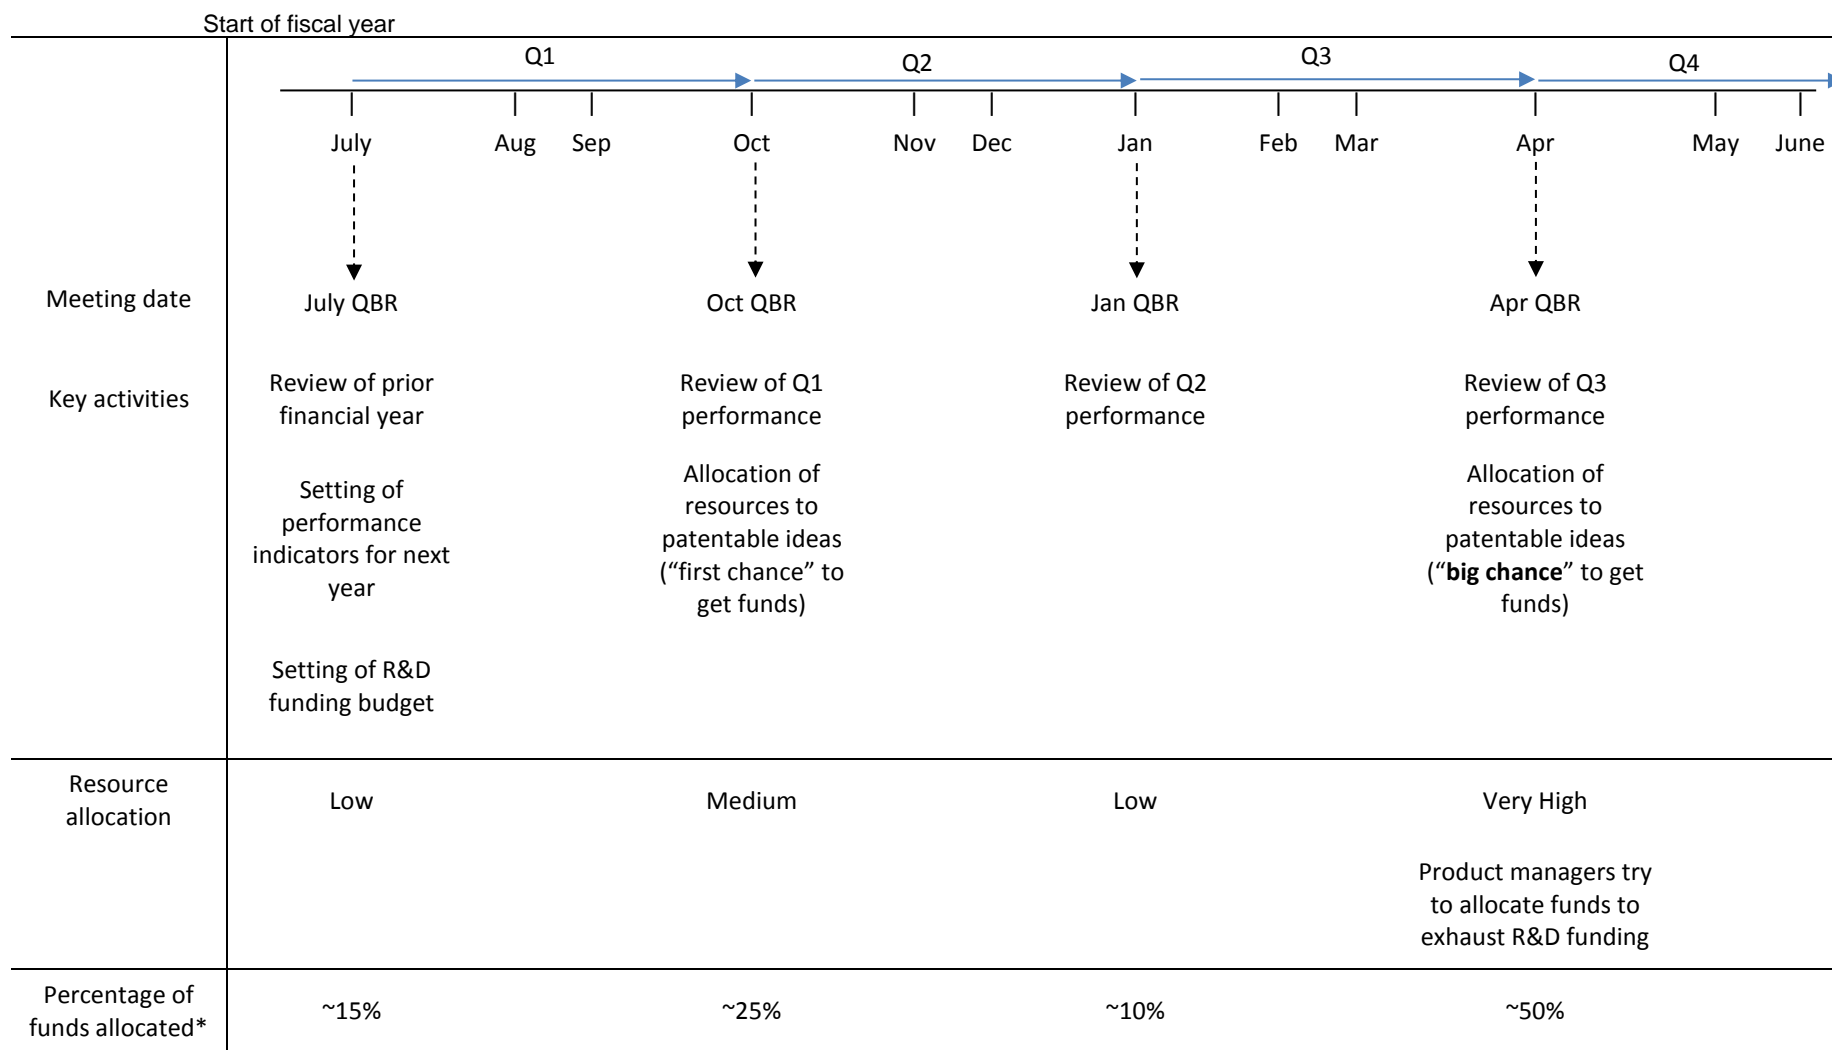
Start of fiscal year

Q1 Q2 Q3 Q4

July Aug Sep Oct Nov Dec Jan Feb Mar Apr May June

| | | | | |
|---|---|---|---|---|
| Meeting date | July QBR | Oct QBR | Jan QBR | Apr QBR |
| Key activities | Review of prior financial year<br><br>Setting of performance indicators for next year<br><br>Setting of R&D funding budget | Review of Q1 performance<br><br>Allocation of resources to patentable ideas ("first chance" to get funds) | Review of Q2 performance | Review of Q3 performance<br><br>Allocation of resources to patentable ideas ("**big chance**" to get funds) |
| Resource allocation | Low | Medium | Low | Very High<br><br>Product managers try to allocate funds to exhaust R&D funding |
| Percentage of funds allocated* | ~15% | ~25% | ~10% | ~50% |